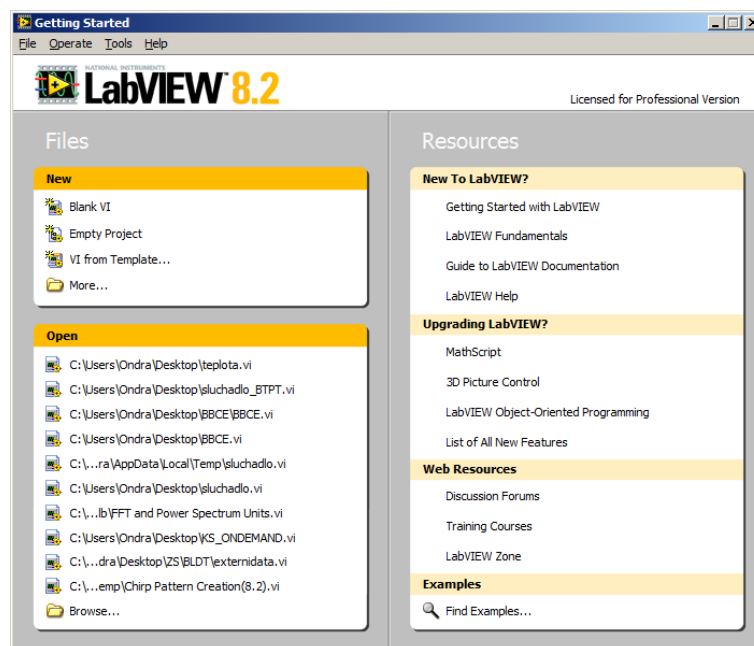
Getting Started

File Operate Tools Help

NATIONAL INSTRUMENTS LabVIEW 8.2

Licensed for Professional Version

Files

New

Blank VI

Empty Project

VI from Template...

More...

Open

C:\Users\Ondra\Desktop\teplota.vi

C:\Users\Ondra\Desktop\sluchadlo_BTPT.vi

C:\Users\Ondra\Desktop\BBCE\BBCE.vi

C:\Users\Ondra\Desktop\BBCE.vi

C:\...ra\AppData\Local\Temp\sluchadlo.vi

C:\Users\Ondra\Desktop\sluchadlo.vi

C:\...lb\FFT and Power Spectrum Units.vi

C:\Users\Ondra\Desktop\KS_ONDEMAND.vi

C:\...dra\Desktop\ZS\BLDT\externidata.vi

C:\...emp\Chirp Pattern Creation(8.2).vi

Browse...

Resources

New To LabVIEW?

Getting Started with LabVIEW

LabVIEW Fundamentals

Guide to LabVIEW Documentation

LabVIEW Help

Upgrading LabVIEW?

MathScript

3D Picture Control

LabVIEW Object-Oriented Programming

List of All New Features

Web Resources

Discussion Forums

Training Courses

LabVIEW Zone

Examples

Find Examples...